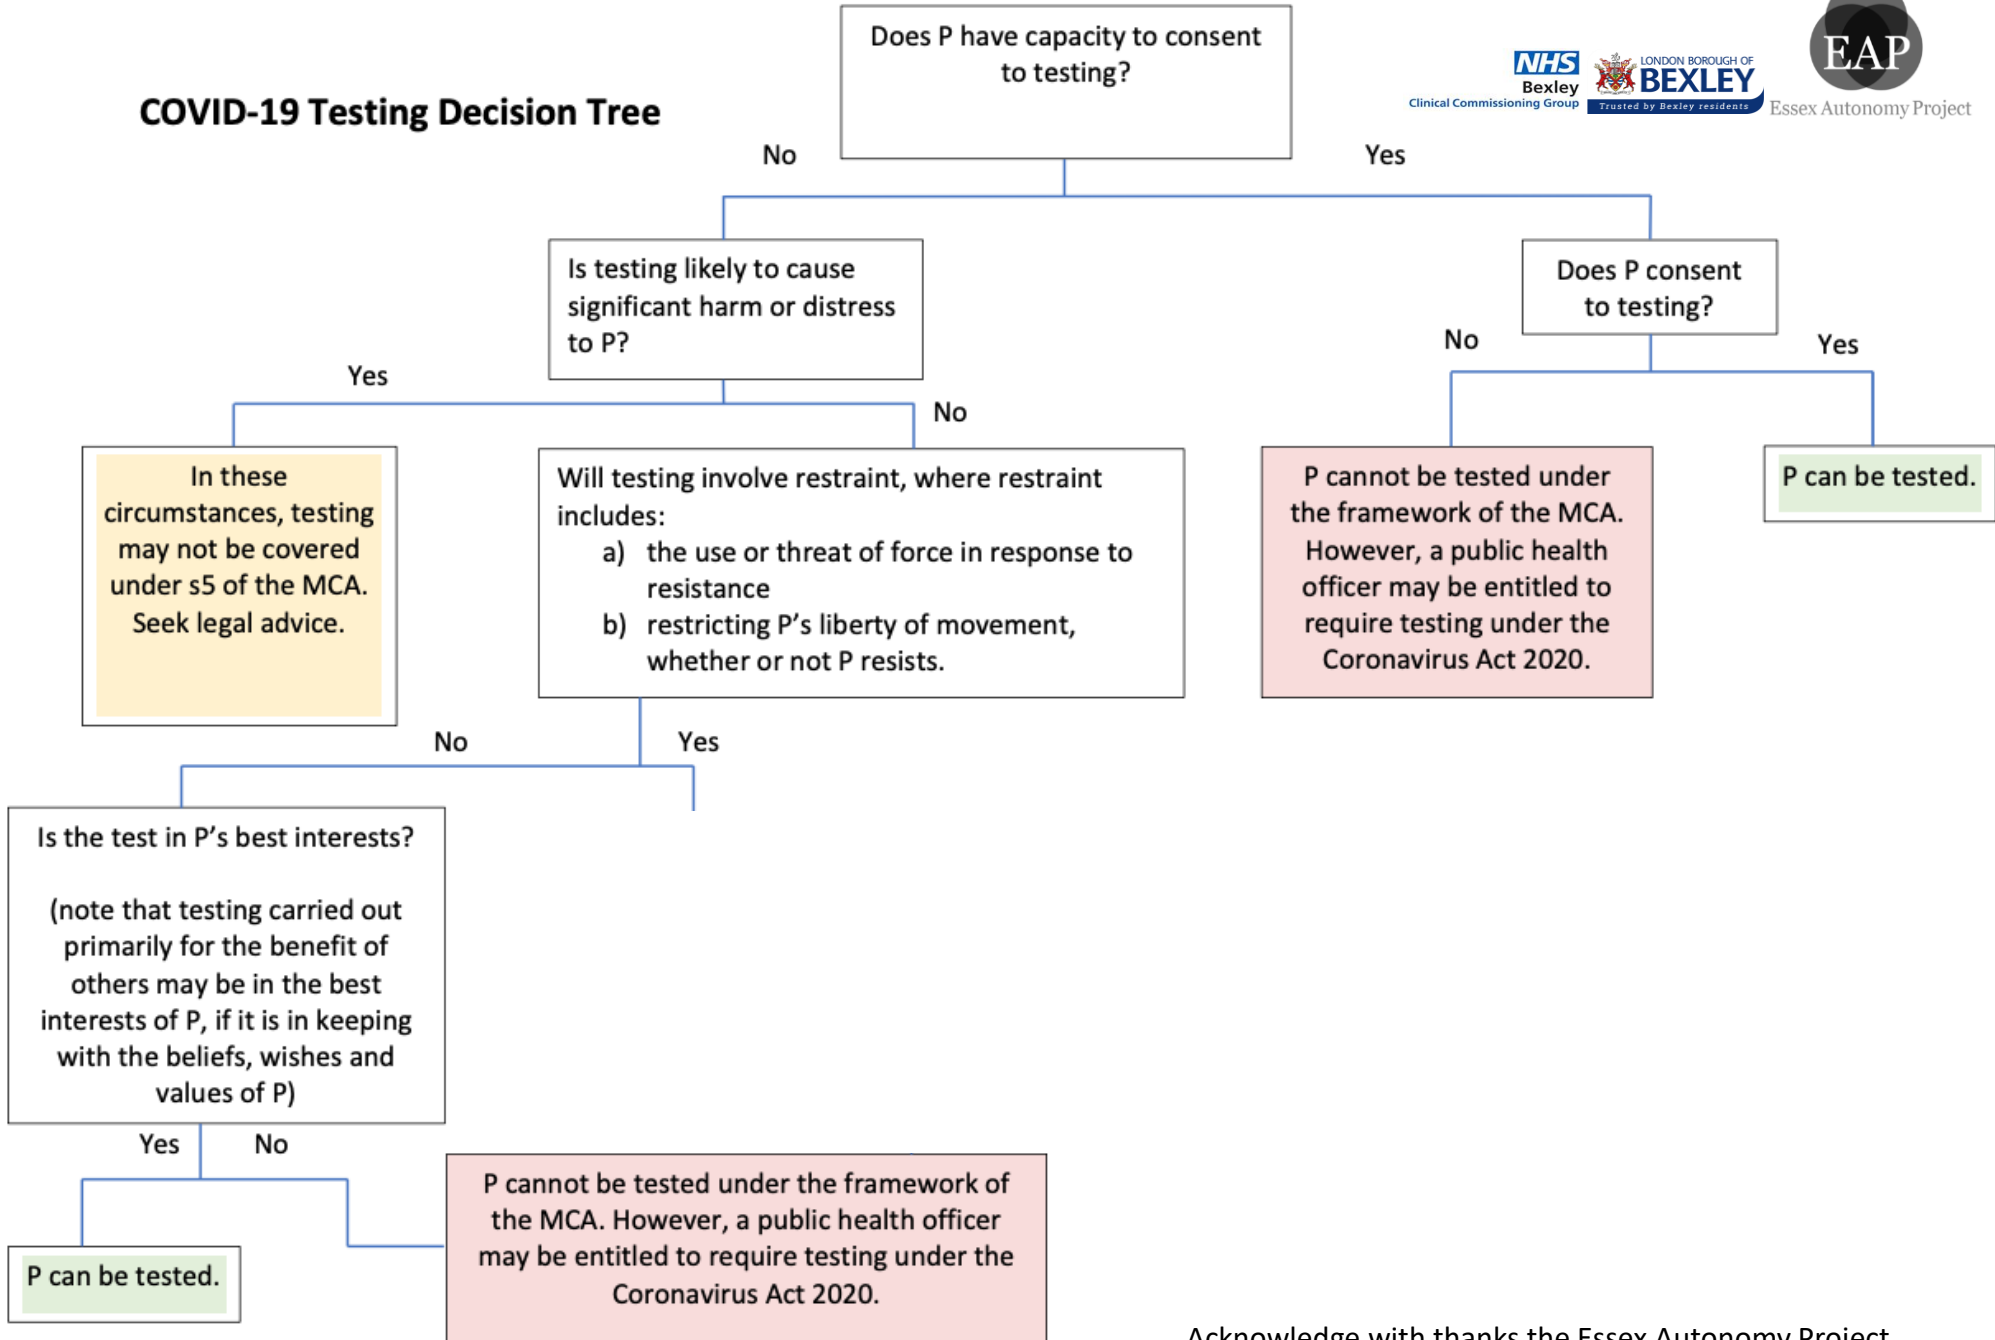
COVID-19 Testing Decision Tree

Does P have capacity to consent to testing?

NHS Bexley Clinical Commissioning Group

LONDON BOROUGH OF BEXLEY Trusted by Bexley residents

EAP Essex Autonomy Project

No

Yes

Is testing likely to cause significant harm or distress to P?

Does P consent to testing?

Yes

No

No

Yes

In these circumstances, testing may not be covered under s5 of the MCA. Seek legal advice.

Will testing involve restraint, where restraint includes:
a) the use or threat of force in response to resistance
b) restricting P's liberty of movement, whether or not P resists.

P cannot be tested under the framework of the MCA. However, a public health officer may be entitled to require testing under the Coronavirus Act 2020.

P can be tested.

No

Yes

Is the test in P's best interests?

(note that testing carried out primarily for the benefit of others may be in the best interests of P, if it is in keeping with the beliefs, wishes and values of P)

Yes

No

P can be tested.

P cannot be tested under the framework of the MCA. However, a public health officer may be entitled to require testing under the Coronavirus Act 2020.

Acknowledge with thanks the Essex Autonomy Project